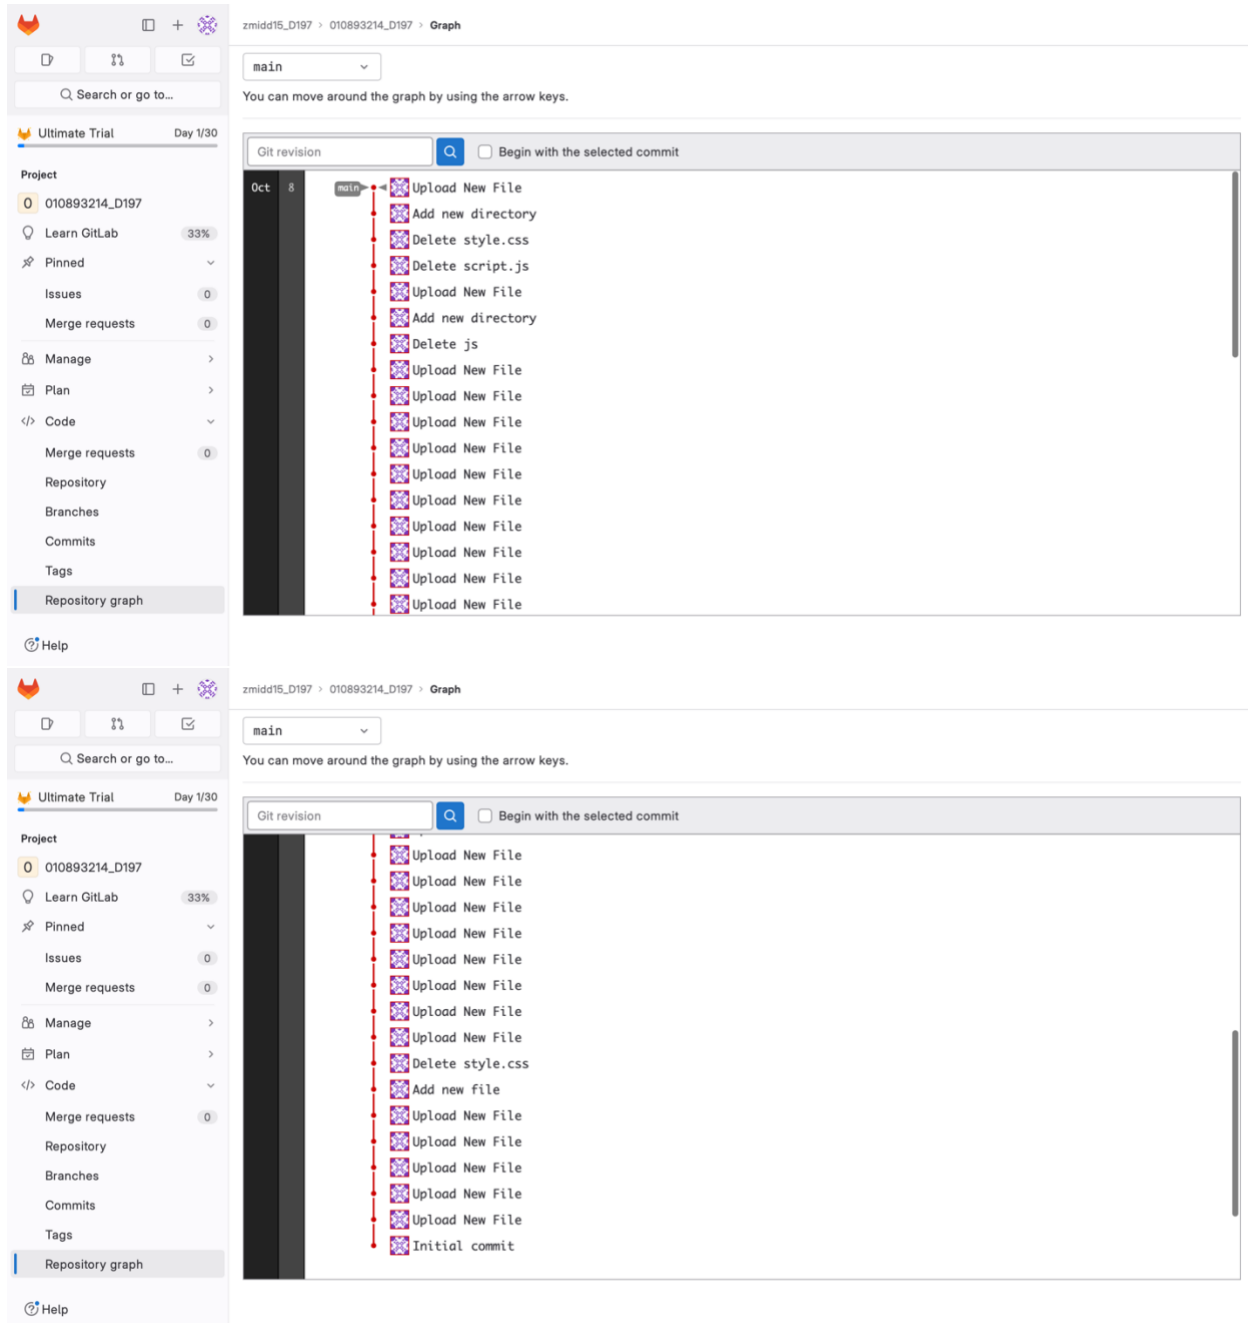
Search or go to...

Ultimate Trial Day 1/30

Project

O 010893214_D197

Learn GitLab 33%

Pinned

Issues 0

Merge requests 0

Manage

Plan

Code

Merge requests 0

Repository

Branches

Commits

Tags

Repository graph

Help

zmidd15_D197 > 010893214_D197 > Graph

main

You can move around the graph by using the arrow keys.

Git revision

Begin with the selected commit

Oct 8

main

Upload New File
Add new directory
Delete style.css
Delete script.js
Upload New File
Add new directory
Delete js
Upload New File
Upload New File
Upload New File
Upload New File
Upload New File
Upload New File
Upload New File
Upload New File
Upload New File
Upload New File

Search or go to...

Ultimate Trial Day 1/30

Project

O 010893214_D197

Learn GitLab 33%

Pinned

Issues 0

Merge requests 0

Manage

Plan

Code

Merge requests 0

Repository

Branches

Commits

Tags

Repository graph

Help

zmidd15_D197 > 010893214_D197 > Graph

main

You can move around the graph by using the arrow keys.

Git revision

Begin with the selected commit

Upload New File
Upload New File
Upload New File
Upload New File
Upload New File
Upload New File
Upload New File
Upload New File
Delete style.css
Add new file
Upload New File
Upload New File
Upload New File
Upload New File
Upload New File
Initial commit